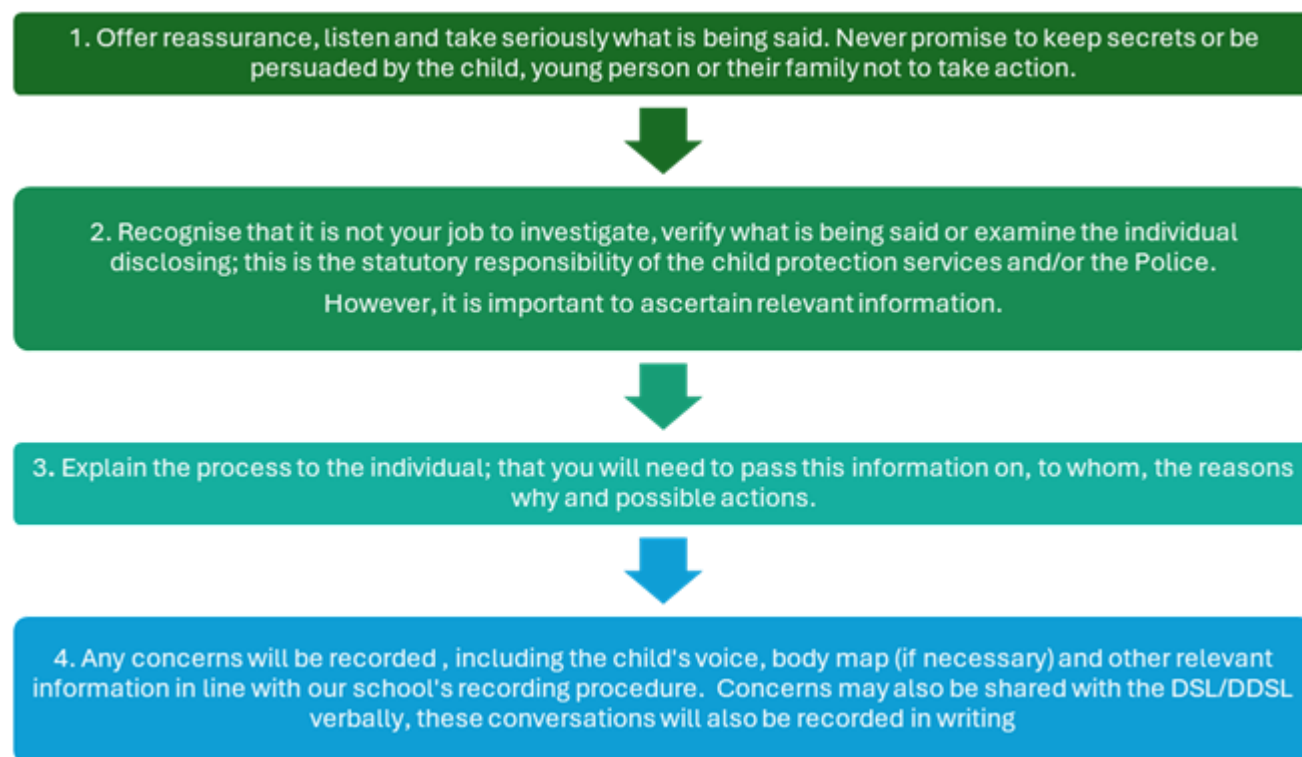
1. Offer reassurance, listen and take seriously what is being said. Never promise to keep secrets or be persuaded by the child, young person or their family not to take action.

2. Recognise that it is not your job to investigate, verify what is being said or examine the individual disclosing; this is the statutory responsibility of the child protection services and/or the Police.

However, it is important to ascertain relevant information.

3. Explain the process to the individual; that you will need to pass this information on, to whom, the reasons why and possible actions.

4. Any concerns will be recorded , including the child's voice, body map (if necessary) and other relevant information in line with our school's recording procedure. Concerns may also be shared with the DSL/DDSL verbally, these conversations will also be recorded in writing